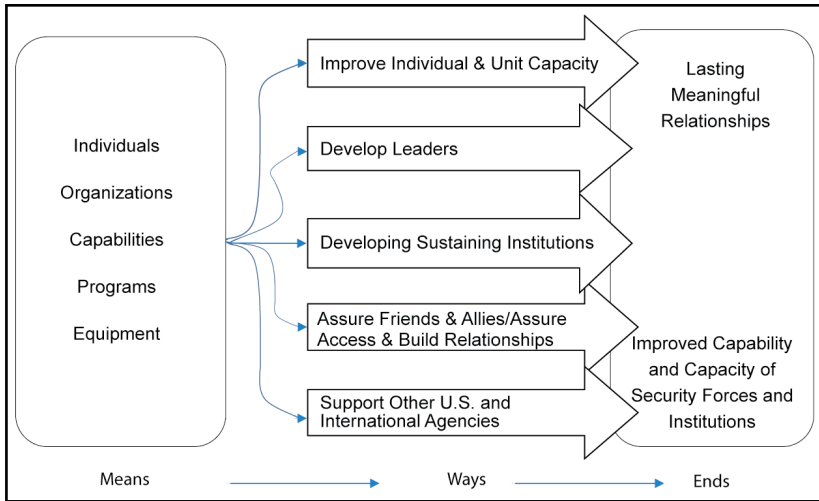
Individuals

Organizations

Capabilities

Programs

Equipment

Improve Individual & Unit Capacity

Develop Leaders

Developing Sustaining Institutions

Assure Friends & Allies/Assure Access & Build Relationships

Support Other U.S. and International Agencies

Lasting Meaningful Relationships

Improved Capability and Capacity of Security Forces and Institutions

Means

Ways

Ends